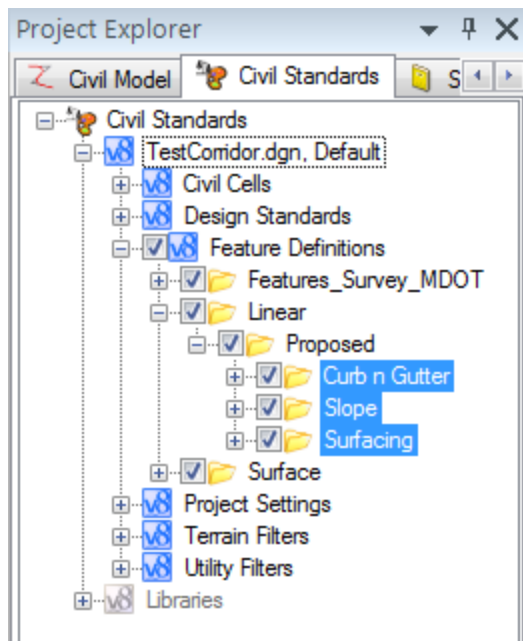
Project Explorer

Civil Model
Civil Standards
S

Civil Standards
TestCorridor.dgn, Default
Civil Cells
Design Standards
Feature Definitions
Features_Survey_MDOT
Linear
Proposed
Curb n Gutter
Slope
Surfacing
Surface
Project Settings
Terrain Filters
Utility Filters
Libraries